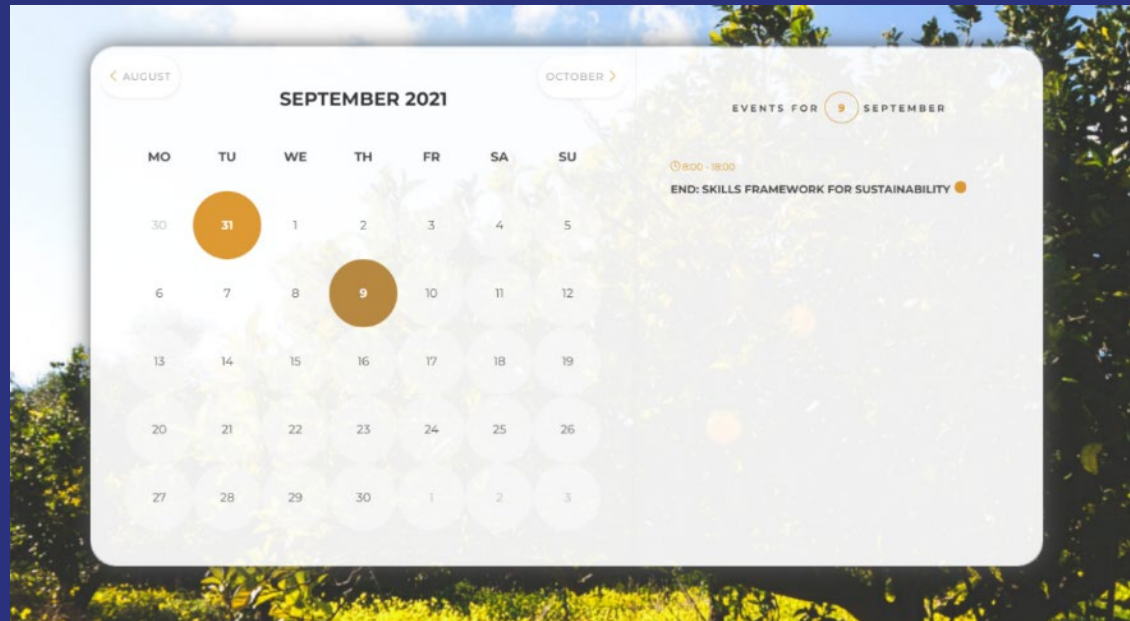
‹ AUGUST

SEPTEMBER 2021

OCTOBER ›

| MO | TU | WE | TH | FR | SA | SU |
|---|---|---|---|---|---|---|
| 30 | 31 | 1 | 2 | 3 | 4 | 5 |
| 6 | 7 | 8 | 9 | 10 | 11 | 12 |
| 13 | 14 | 15 | 16 | 17 | 18 | 19 |
| 20 | 21 | 22 | 23 | 24 | 25 | 26 |
| 27 | 28 | 29 | 30 | 1 | 2 | 3 |

EVENTS FOR 9 SEPTEMBER

8:00 - 18:00
END: SKILLS FRAMEWORK FOR SUSTAINABILITY